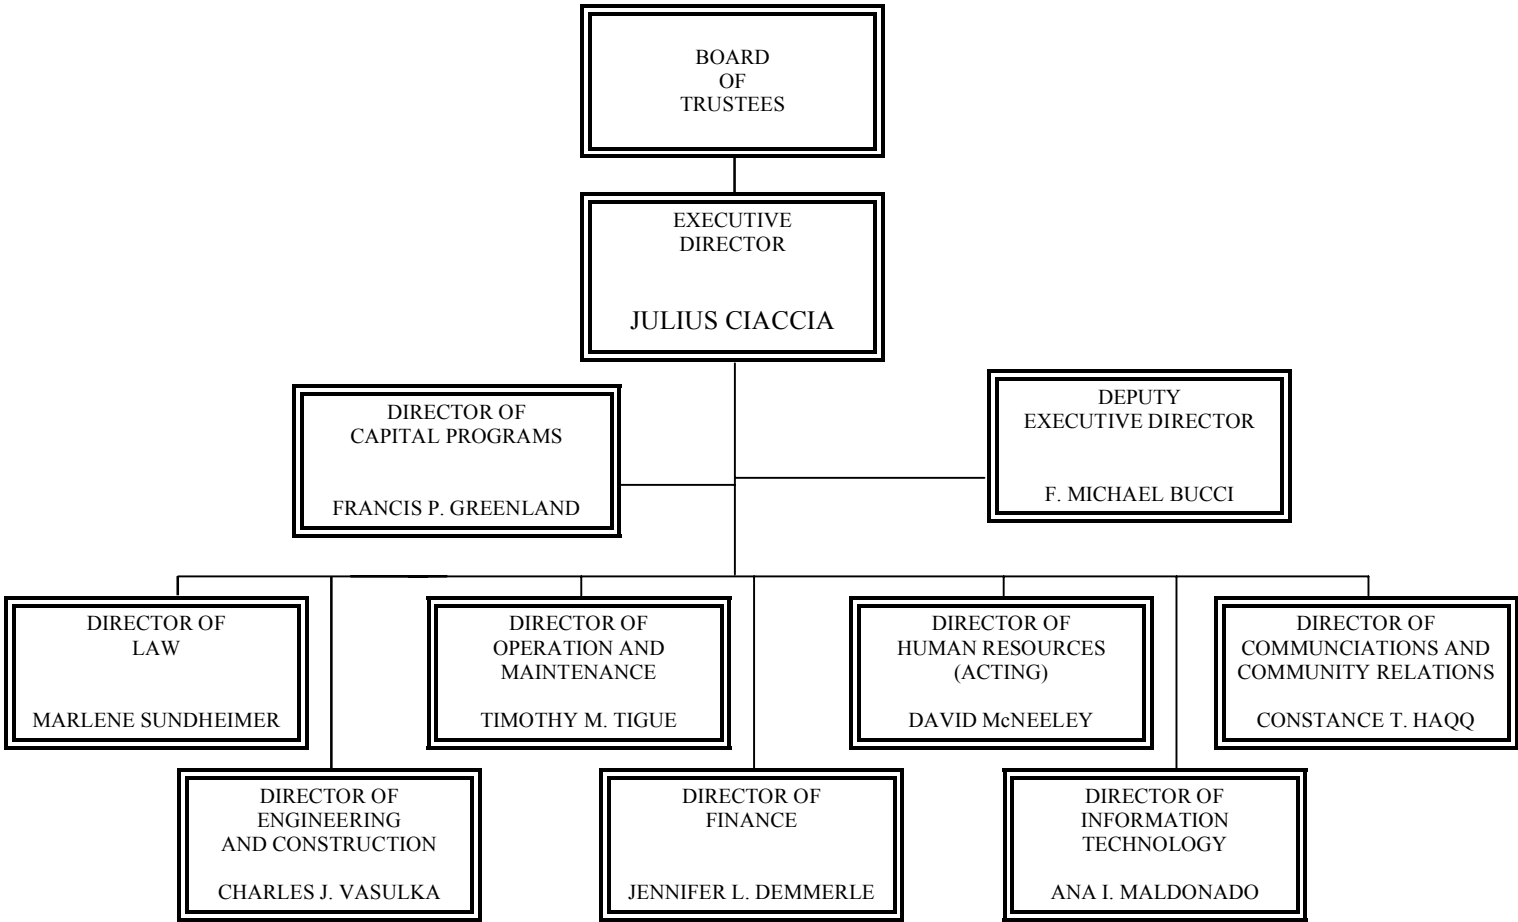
BOARD
OF
TRUSTEES

EXECUTIVE
DIRECTOR

JULIUS CIACCIA

DIRECTOR OF
CAPITAL PROGRAMS

FRANCIS P. GREENLAND

DEPUTY
EXECUTIVE DIRECTOR

F. MICHAEL BUCCI

DIRECTOR OF
LAW

MARLENE SUNDHEIMER

DIRECTOR OF
OPERATION AND
MAINTENANCE

TIMOTHY M. TIGUE

DIRECTOR OF
HUMAN RESOURCES
(ACTING)

DAVID McNEELEY

DIRECTOR OF
COMMUNCIATIONS AND
COMMUNITY RELATIONS

CONSTANCE T. HAQQ

DIRECTOR OF
ENGINEERING
AND CONSTRUCTION

CHARLES J. VASULKA

DIRECTOR OF
FINANCE

JENNIFER L. DEMMERLE

DIRECTOR OF
INFORMATION
TECHNOLOGY

ANA I. MALDONADO